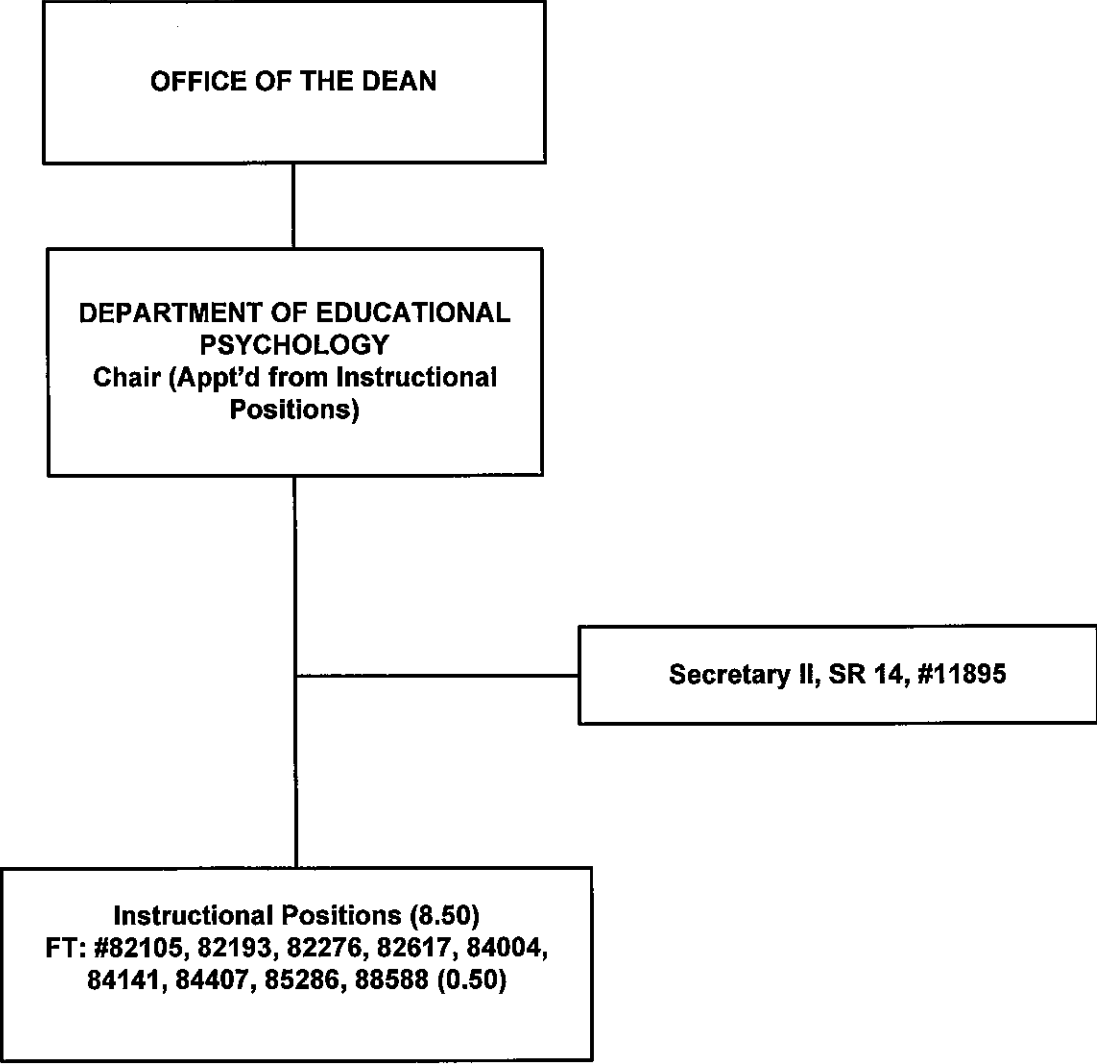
OFFICE OF THE DEAN

DEPARTMENT OF EDUCATIONAL PSYCHOLOGY
Chair (Appt'd from Instructional Positions)

Secretary II, SR 14, #11895

Instructional Positions (8.50)
FT: #82105, 82193, 82276, 82617, 84004, 84141, 84407, 85286, 88588 (0.50)